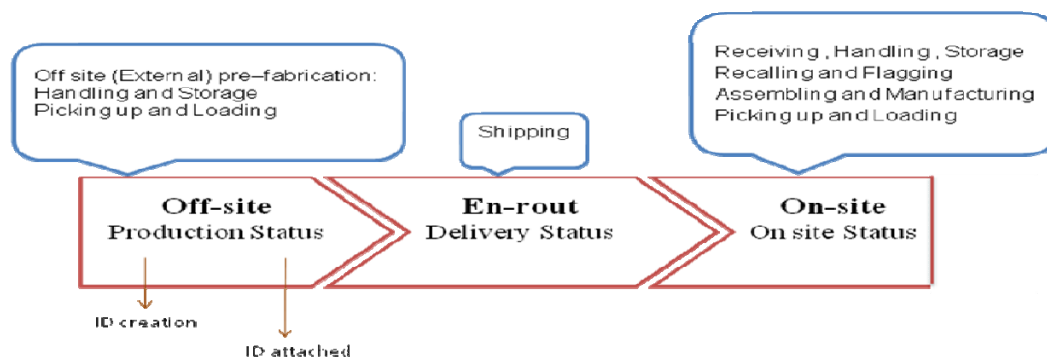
Off site (External) pre-fabrication:
Handling and Storage
Picking up and Loading

Shipping

Receiving , Handling , Storage
Recalling and Flagging
Assembling and Manufacturing
Picking up and Loading

Off-site
Production Status

En-rout
Delivery Status

On-site
On site Status

ID creation

ID attached